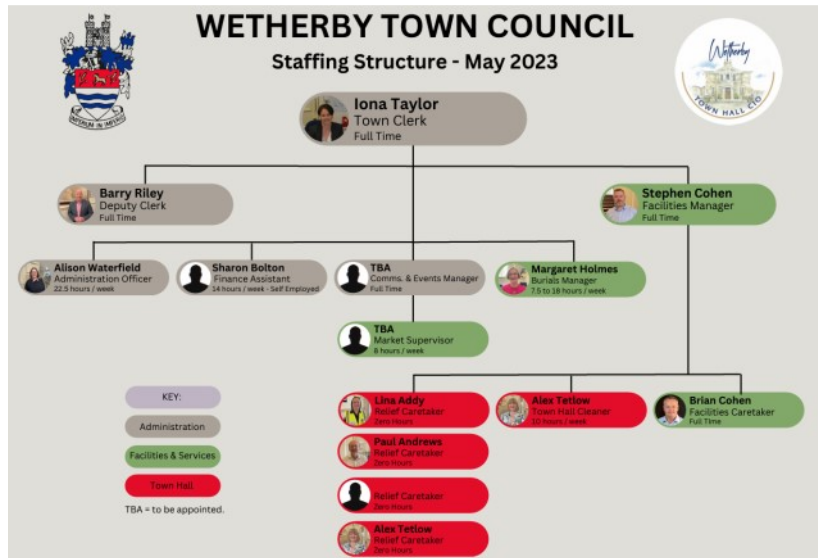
WETHERBY TOWN COUNCIL

Staffing Structure - May 2023

IMPERIUM IN IMPERIO

Wetherby TOWN HALL CIO

Iona Taylor
Town Clerk
Full Time

Barry Riley
Deputy Clerk
Full Time

Stephen Cohen
Facilities Manager
Full Time

Alison Waterfield
Administration Officer
22.5 hours / week

Sharon Bolton
Finance Assistant
14 hours / week - Self Employed

TBA
Comms. & Events Manager
Full Time

Margaret Holmes
Burials Manager
7.5 to 18 hours / week

TBA
Market Supervisor
6 hours / week

KEY:

Administration

Facilities & Services

Town Hall

TBA = to be appointed.

Lina Addy
Relief Caretaker
Zero Hours

Alex Tetlow
Town Hall Cleaner
10 hours / week

Brian Cohen
Facilities Caretaker
Full Time

Paul Andrews
Relief Caretaker
Zero Hours

Relief Caretaker
Zero Hours

Alex Tetlow
Relief Caretaker
Zero Hours